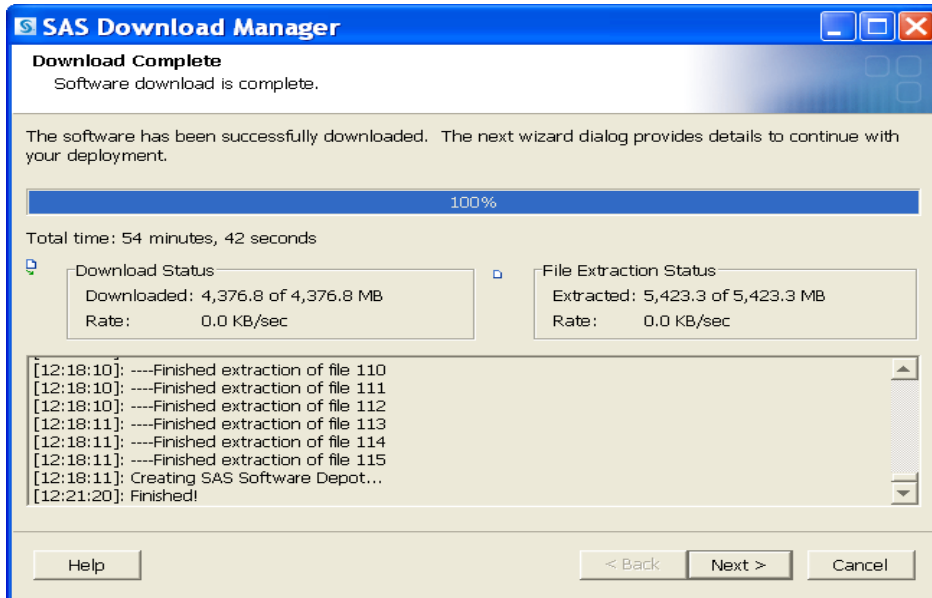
SAS Download Manager

Download Complete
Software download is complete.

The software has been successfully downloaded. The next wizard dialog provides details to continue with your deployment.

100%

Total time: 54 minutes, 42 seconds

Download Status
Downloaded: 4,376.8 of 4,376.8 MB
Rate: 0.0 KB/sec

File Extraction Status
Extracted: 5,423.3 of 5,423.3 MB
Rate: 0.0 KB/sec

[12:18:10]: ----Finished extraction of file 110
[12:18:10]: ----Finished extraction of file 111
[12:18:10]: ----Finished extraction of file 112
[12:18:11]: ----Finished extraction of file 113
[12:18:11]: ----Finished extraction of file 114
[12:18:11]: ----Finished extraction of file 115
[12:18:11]: Creating SAS Software Depot...
[12:21:20]: Finished!

Help
< Back
Next >
Cancel